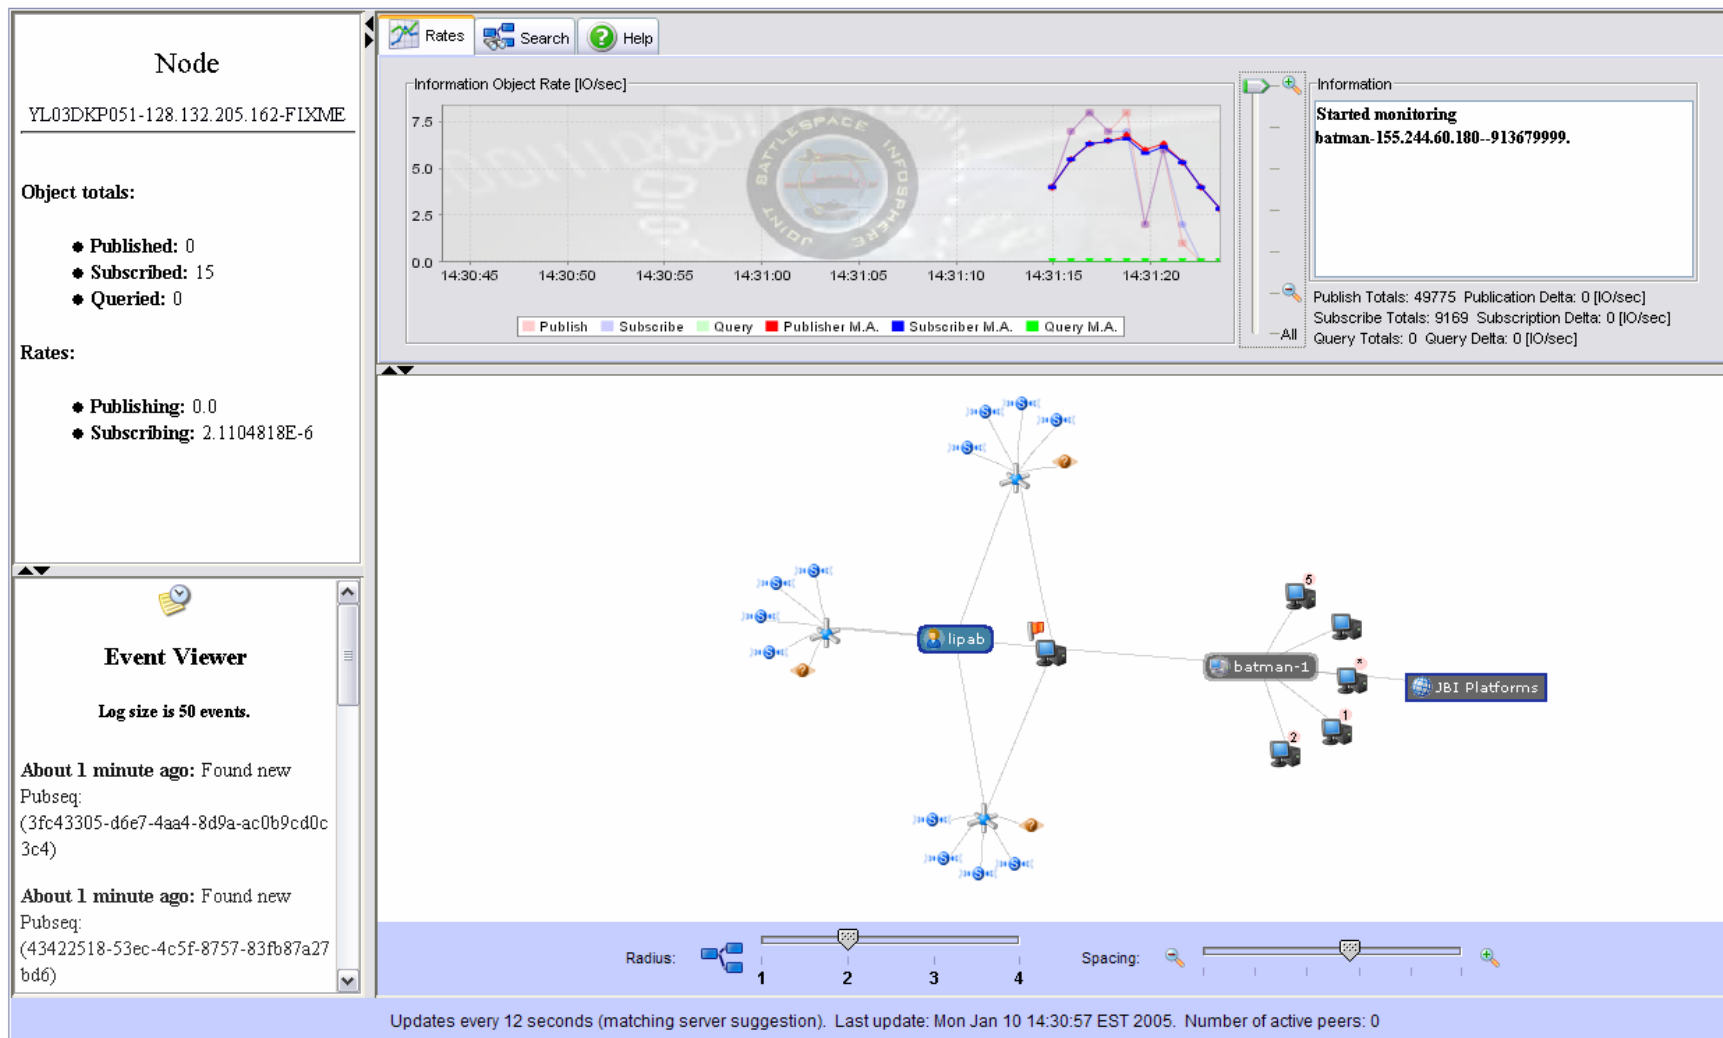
Node

YL03DKP051-128.132.205.162-FIXME

Object totals:

- Published: 0
- Subscribed: 15
- Queried: 0

Rates:

- Publishing: 0.0
- Subscribing: 2.1104818E-6

Event Viewer

Log size is 50 events.

About 1 minute ago: Found new Pubseq: (3fc43305-d6e7-4aa4-8d9a-ac0b9cd0c3c4)

About 1 minute ago: Found new Pubseq: (43422518-53ec-4c5f-8757-83fb87a27bd6)

Rates Search Help

Information Object Rate [IO/sec]

7.5
5.0
2.5
0.0

14:30:45 14:30:50 14:30:55 14:31:00 14:31:05 14:31:10 14:31:15 14:31:20

BATTLESPACE INFOSPHERE JOINT

Publish Subscribe Query Publisher M.A. Subscriber M.A. Query M.A.

All

Information

Started monitoring batman-155.244.60.180--913679999.

Publish Totals: 49775 Publication Delta: 0 [IO/sec]
Subscribe Totals: 9169 Subscription Delta: 0 [IO/sec]
Query Totals: 0 Query Delta: 0 [IO/sec]

lipab

batman-1

JBI Platforms

5
1
2

Radius: 1 2 3 4

Spacing:

Updates every 12 seconds (matching server suggestion). Last update: Mon Jan 10 14:30:57 EST 2005. Number of active peers: 0